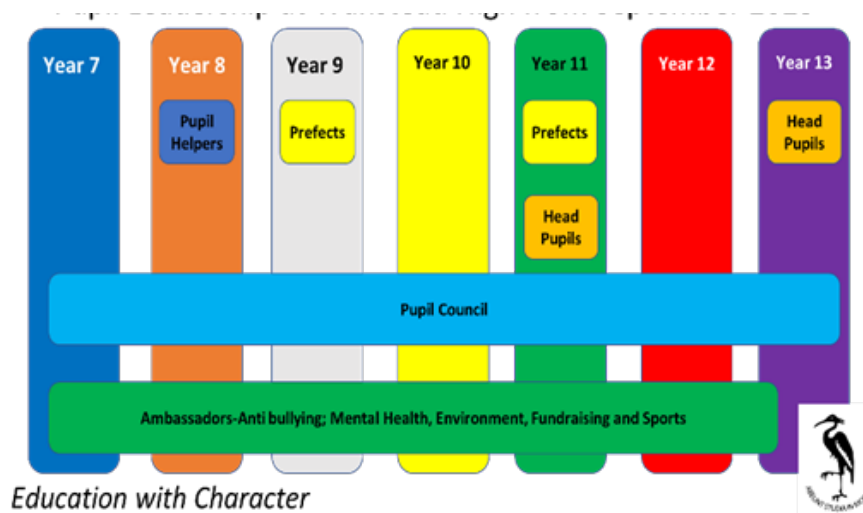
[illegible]

Year 7

Year 8

Pupil Helpers

Year 9

Prefects

Year 10

Year 11

Prefects

Head Pupils

Year 12

Year 13

Head Pupils

Pupil Council

Ambassadors-Anti bullying; Mental Health, Environment, Fundraising and Sports

Education with Character

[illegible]